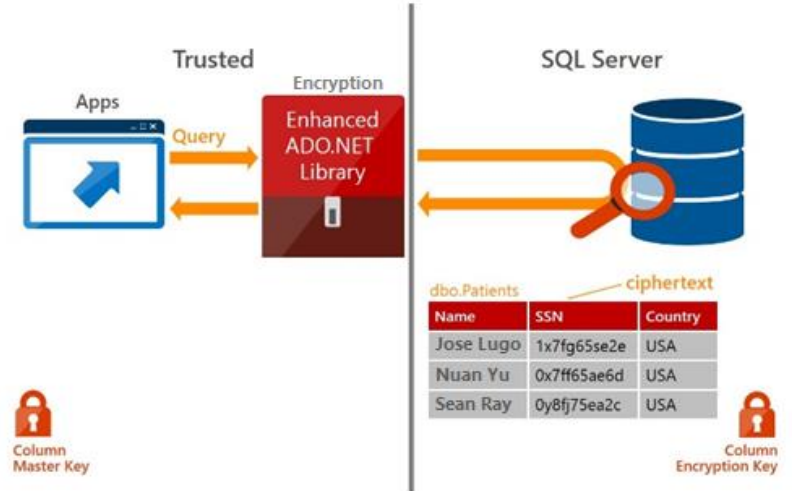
Trusted

Apps

Query

Encryption

Enhanced ADO.NET Library

SQL Server

dbo.Patients

ciphertext

| Name | SSN | Country |
|---|---|---|
| Jose Lugo | 1x7fg65se2e | USA |
| Nuan Yu | 0x7ff65ae6d | USA |
| Sean Ray | 0y8fj75ea2c | USA |

Column Master Key

Column Encryption Key